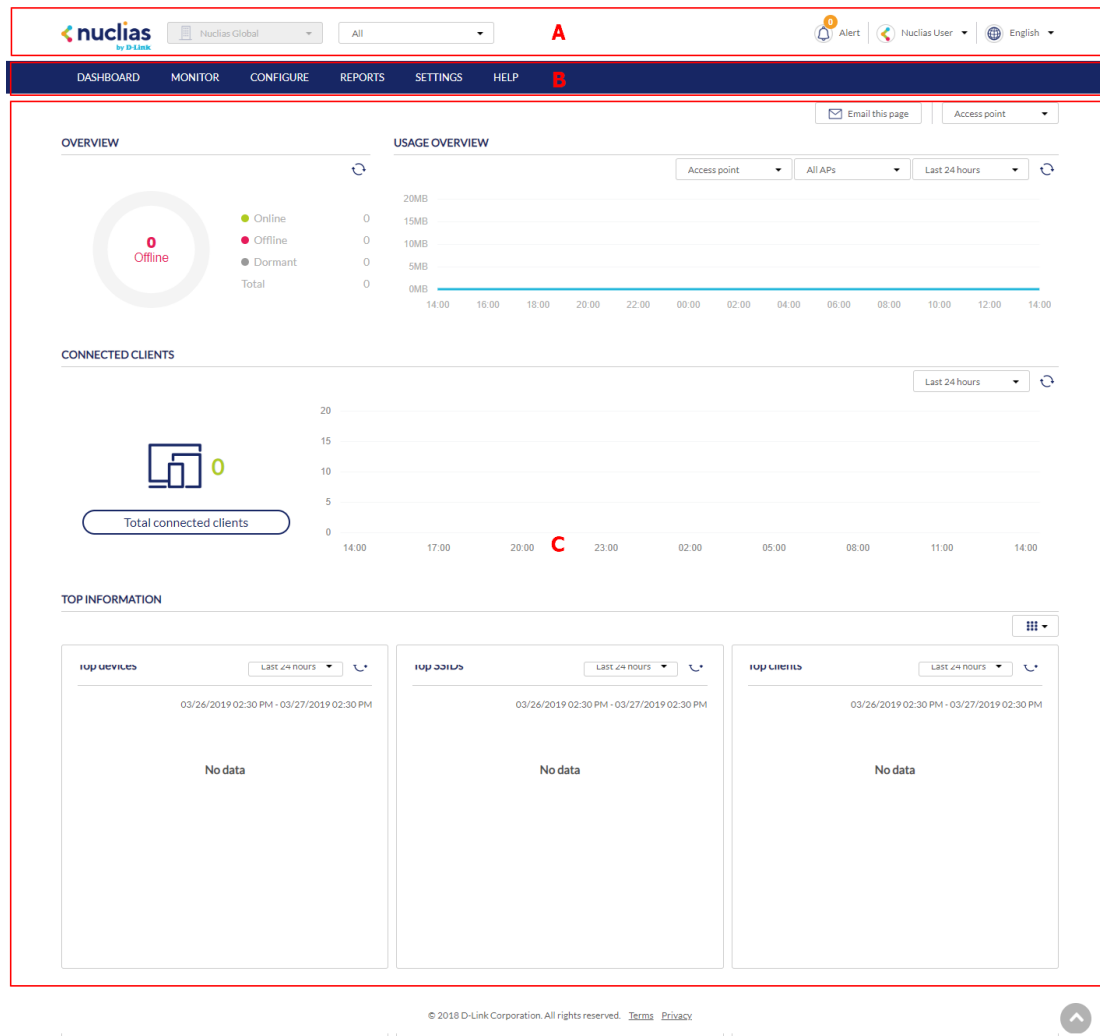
nuclias
by D-Link

Nuclias Global

All

A

0
Alert

Nuclias User

English

DASHBOARD MONITOR CONFIGURE REPORTS SETTINGS HELP

B

Email this page

Access point

OVERVIEW

0
Offline

Online 0
Offline 0
Dormant 0
Total 0

USAGE OVERVIEW

Access point

All APs

Last 24 hours

20MB
15MB
10MB
5MB
0MB
14:00 16:00 18:00 20:00 22:00 00:00 02:00 04:00 06:00 08:00 10:00 12:00 14:00

CONNECTED CLIENTS

Last 24 hours

0

Total connected clients

20
15
10
5
0
14:00 17:00 20:00 23:00 02:00 05:00 08:00 11:00 14:00

C

TOP INFORMATION

Top devices
Last 24 hours
03/26/2019 02:30 PM - 03/27/2019 02:30 PM
No data

Top SSIDs
Last 24 hours
03/26/2019 02:30 PM - 03/27/2019 02:30 PM
No data

Top clients
Last 24 hours
03/26/2019 02:30 PM - 03/27/2019 02:30 PM
No data

© 2018 D-Link Corporation. All rights reserved. Terms Privacy